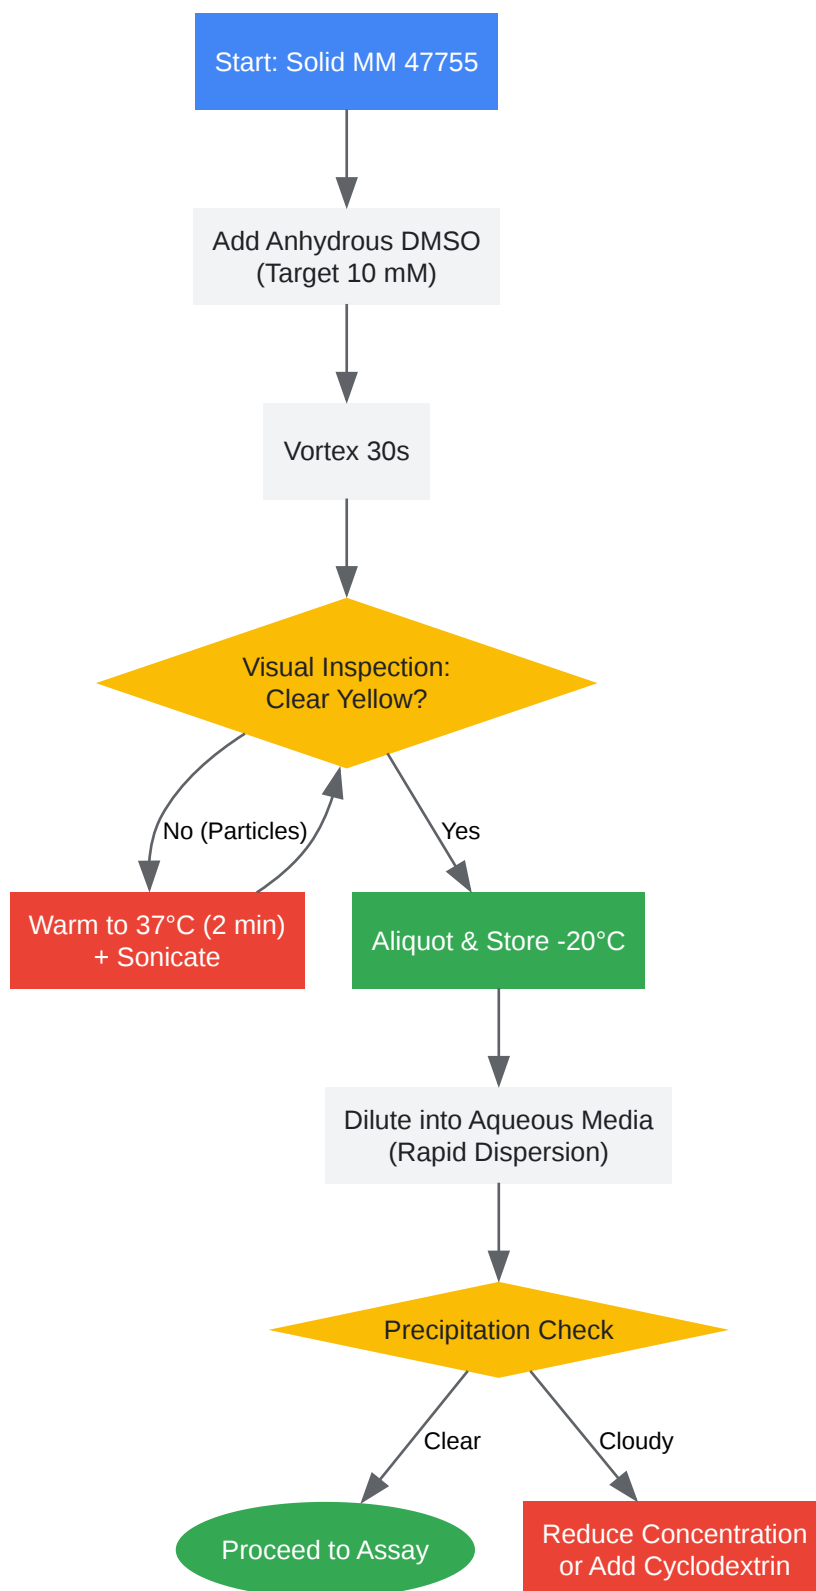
Start: Solid MM 47755

Add Anhydrous DMSO
(Target 10 mM)

Vortex 30s

Visual Inspection:
Clear Yellow?

No (Particles)

Yes

Warm to 37°C (2 min)
+ Sonicate

Aliquot & Store -20°C

Dilute into Aqueous Media
(Rapid Dispersion)

Precipitation Check

Clear

Cloudy

Proceed to Assay

Reduce Concentration
or Add Cyclodextrin